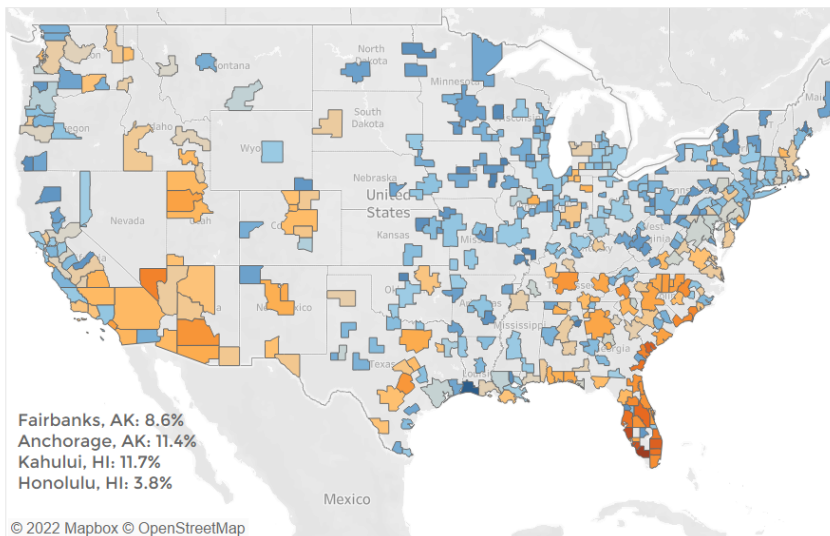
North Dakota
Montana
Minnesota
South Dakota
Oregon
Idaho
Wyo
Wisconsin
Nebraska
United States
Nevada
Utah
Co
Kansas
Mis
West Virginia
New Mexico
Ok
Mississippi
Texas
Georgia
Mai

Fairbanks, AK: 8.6%
Anchorage, AK: 11.4%
Kahului, HI: 11.7%
Honolulu, HI: 3.8%

Mexico

© 2022 Mapbox © OpenStreetMap